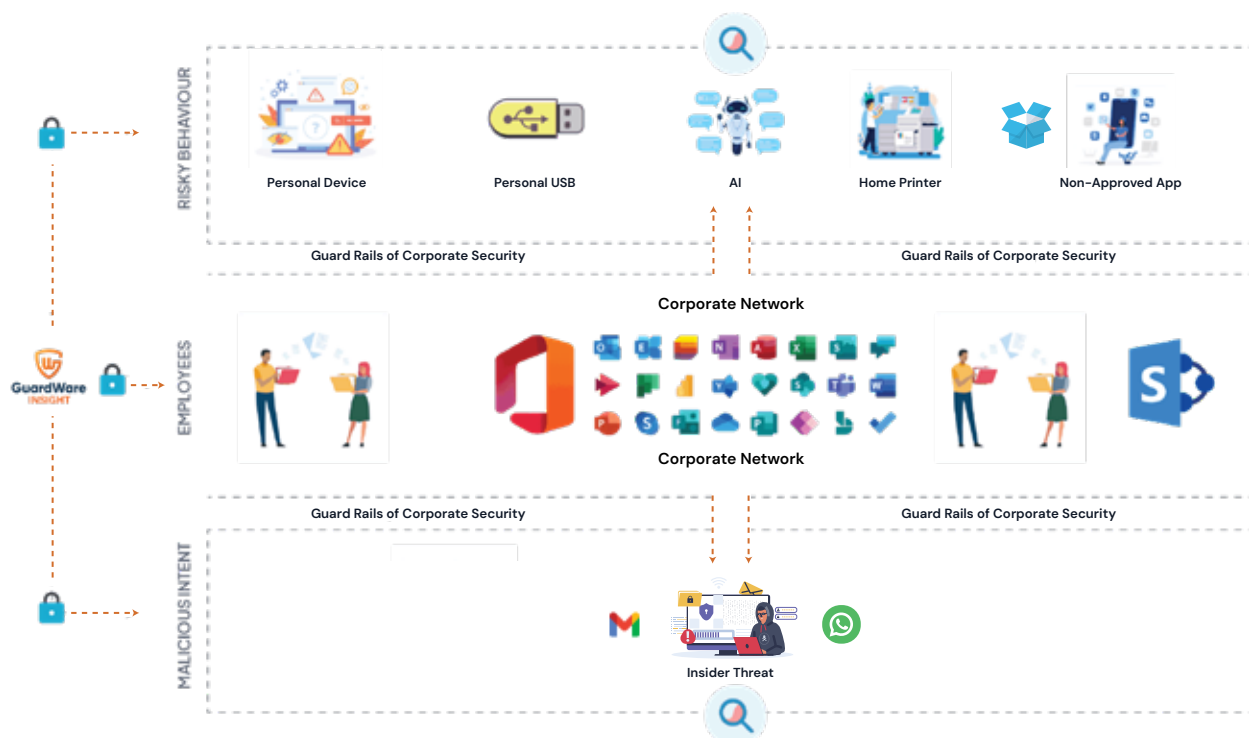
RISKY BEHAVIOUR

Personal Device

Personal USB

AI

Home Printer

Non-Approved App

Guard Rails of Corporate Security

Guard Rails of Corporate Security

GuardWare INSIGHT

EMPLOYEES

Corporate Network

Corporate Network

Guard Rails of Corporate Security

Guard Rails of Corporate Security

MALICIOUS INTENT

Insider Threat